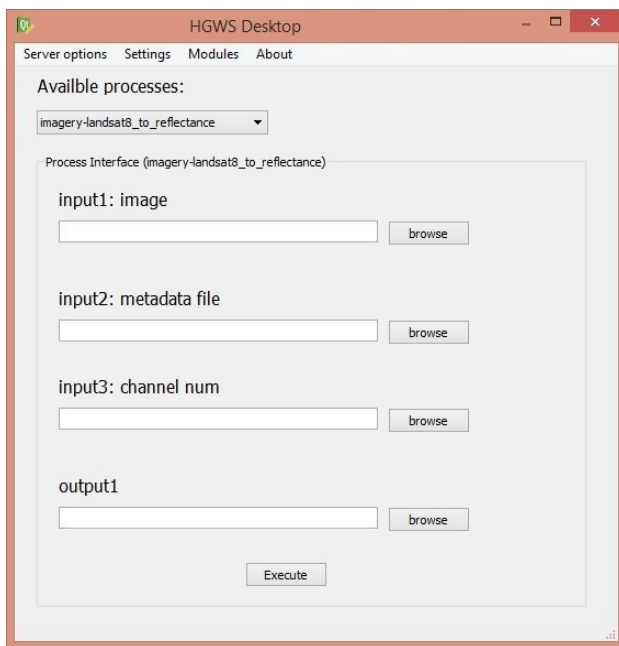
HGWS Desktop

Server options Settings Modules About

Availble processes:

imagery-landsat8_to_reflectance

Process Interface (imagery-landsat8_to_reflectance)

input1: image

browse

input2: metadata file

browse

input3: channel num

browse

output1

browse

Execute